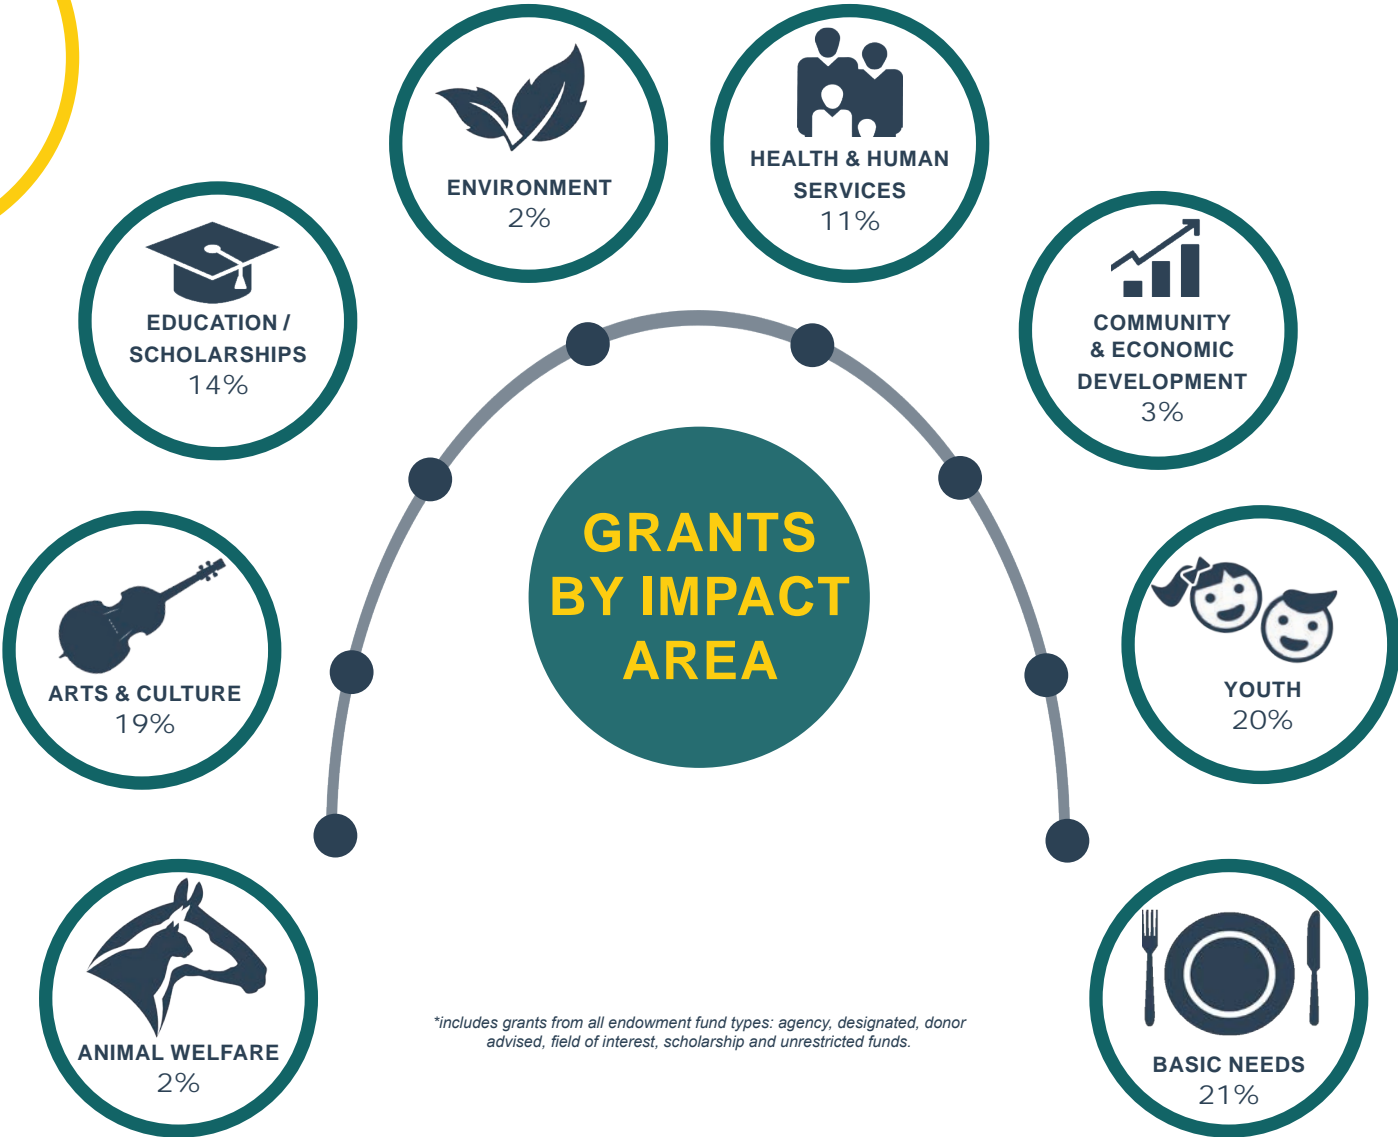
GRANTS BY IMPACT AREA

ANIMAL WELFARE
2%

ARTS & CULTURE
19%

EDUCATION / SCHOLARSHIPS
14%

ENVIRONMENT
2%

HEALTH & HUMAN SERVICES
11%

COMMUNITY & ECONOMIC DEVELOPMENT
3%

YOUTH
20%

BASIC NEEDS
21%

*includes grants from all endowment fund types: agency, designated, donor advised, field of interest, scholarship and unrestricted funds.